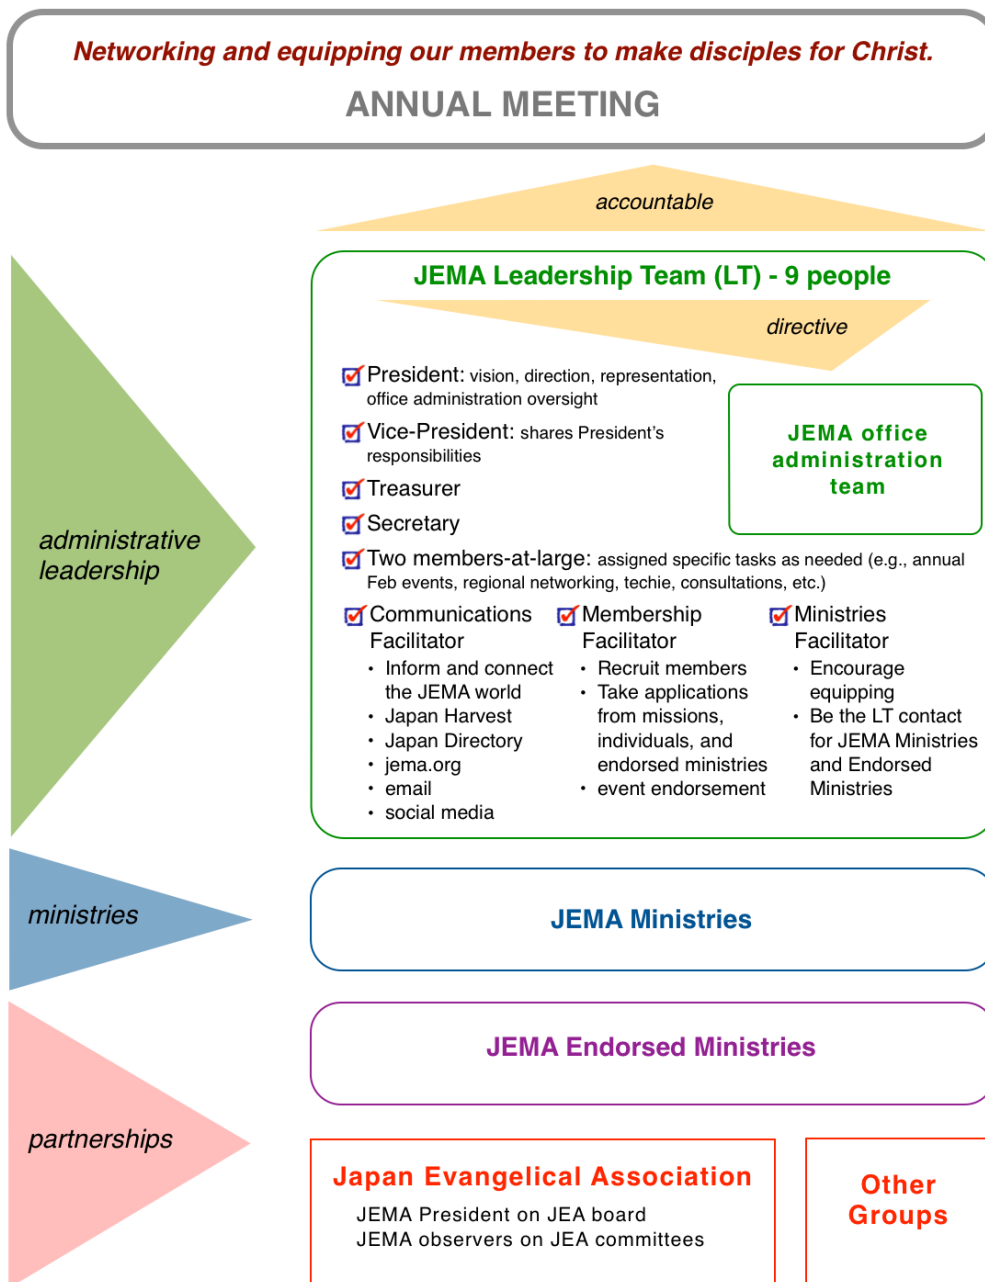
Networking and equipping our members to make disciples for Christ.

ANNUAL MEETING

accountable

JEMA Leadership Team (LT) - 9 people

directive

President: vision, direction, representation, office administration oversight

Vice-President: shares President's responsibilities

Treasurer

Secretary

JEMA office administration team

administrative leadership

Two members-at-large: assigned specific tasks as needed (e.g., annual Feb events, regional networking, techie, consultations, etc.)

Communications Facilitator
- Inform and connect the JEMA world
- Japan Harvest
- Japan Directory
- jema.org
- email
- social media

Membership Facilitator
- Recruit members
- Take applications from missions, individuals, and endorsed ministries
- event endorsement

Ministries Facilitator
- Encourage equipping
- Be the LT contact for JEMA Ministries and Endorsed Ministries

ministries

JEMA Ministries

JEMA Endorsed Ministries

partnerships

Japan Evangelical Association

JEMA President on JEA board
JEMA observers on JEA committees

Other Groups